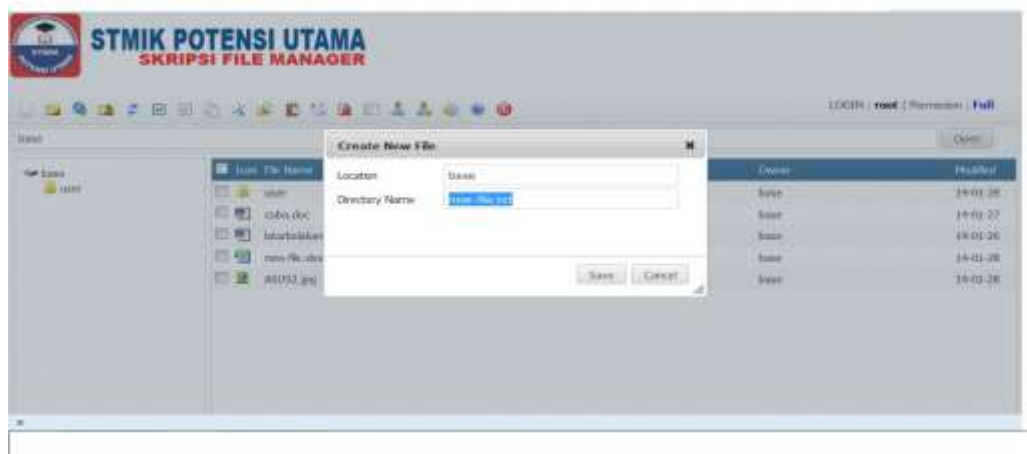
STMIK POTENSI UTAMA
SKRIPSI FILE MANAGER

LOGIN : root | Permission : Full

base

Open

base
user

Icon File Name

user
coba.doc
latarbelakan
new-file.doc
ASUS2.jpg

Owner
base
base
base
base
base

Modified
14-01-28
14-01-27
14-01-26
14-01-28
14-01-28

Create New File

Location base
Directory Name new-file.txt

Save Cancel